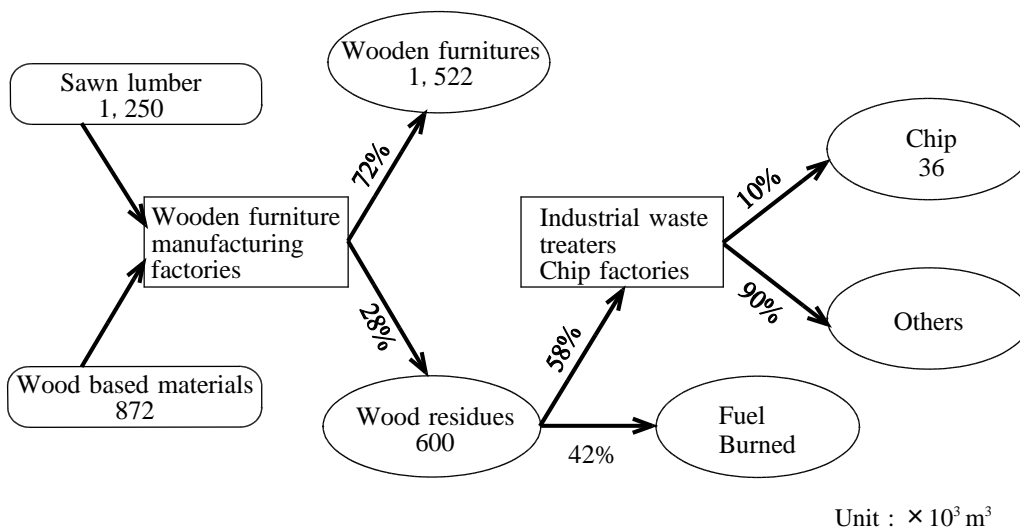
Sawn lumber
1, 250

Wood based materials
872

Wooden furniture manufacturing factories

72%

Wooden furnitures
1, 522

28%

Wood residues
600

58%

42%

Fuel
Burned

Industrial waste treaters
Chip factories

10%

Chip
36

90%

Others

Unit : $\times 10^3$ $m^3$